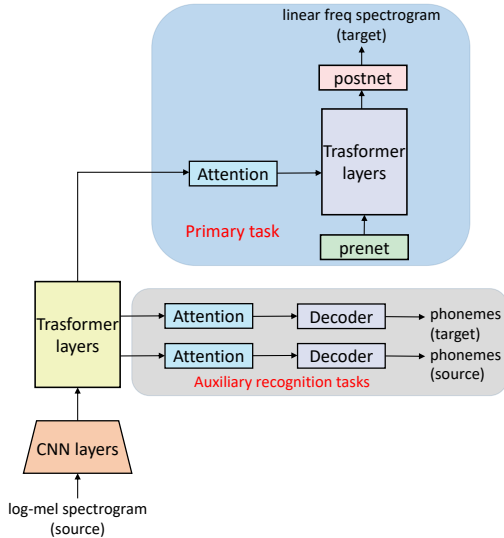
linear freq spectrogram
(target)

postnet

Attention

Trasformer layers

Primary task

prenet

Trasformer layers

Attention

Decoder

phonemes (target)

Attention

Decoder

phonemes (source)

Auxiliary recognition tasks

CNN layers

log-mel spectrogram
(source)